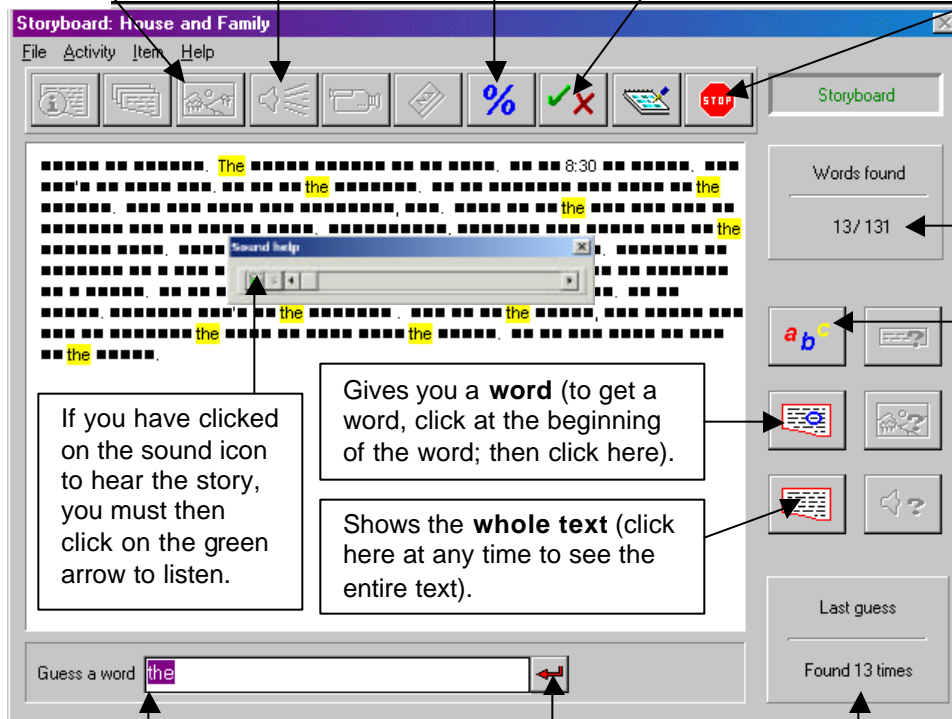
Storyboard: House and Family

File Activity Item Help

%

STOP

Storyboard

The 8:30 the the the the the the the the the the

Sound help

Words found

13/131

$a_b^c$

Gives you a **word** (to get a word, click at the beginning of the word; then click here).

If you have clicked on the sound icon to hear the story, you must then click on the green arrow to listen.

Shows the **whole text** (click here at any time to see the entire text).

Last guess

Found 13 times

Guess a word the